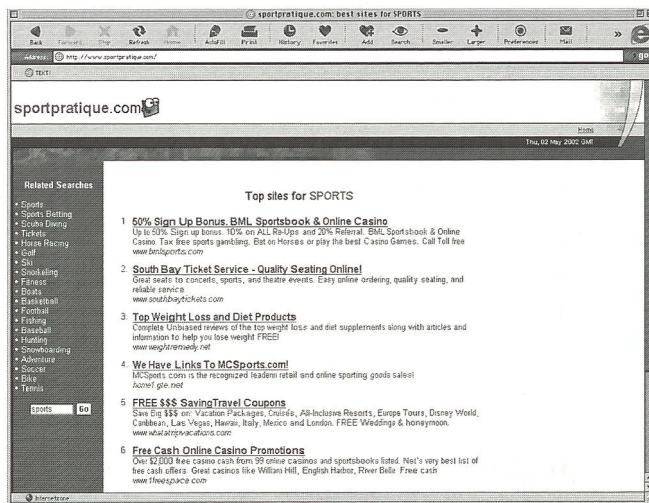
sportpratique.com: best sites for SPORTS

Back Forward Stop Refresh Home AutoFill Print History Favorites Add Search Smaller Larger Preferences Mail

Address: http://www.sportpratique.com/

TEXT

sportpratique.com

Home

Thu, 02 May 2002 GMT

Related Searches

• Sports
• Sports Betting
• Scuba Diving
• Tickets
• Horse Racing
• Golf
• Ski
• Snorkeling
• Fitness
• Boats
• Basketball
• Football
• Fishing
• Baseball
• Hunting
• Snowboarding
• Adventure
• Soccer
• Bike
• Tennis

sports Go

Top sites for SPORTS

1. 50% Sign Up Bonus. BML Sportsbook & Online Casino
Up to 50% Sign up bonus. 10% on ALL Re-Ups and 20% Referral. BML Sportsbook & Online Casino. Tax free sports gambling. Bet on Horses or play the best Casino Games. Call Toll free
www.bmlsports.com

2. South Bay Ticket Service - Quality Seating Online!
Great seats to concerts, sports, and theatre events. Easy online ordering, quality seating, and reliable service.
www.southbaytickets.com

3. Top Weight Loss and Diet Products
Complete Unbiased reviews of the top weight loss and diet supplements along with articles and information to help you lose weight FREE!
www.weightremedy.net

4. We Have Links To MCSports.com!
MCSports.com is the recognized leader in retail and online sporting goods sales!
home1.gte.net

5. FREE $$$ SavingTravel Coupons
Save Big $$$ on: Vacation Packages, Cruises, All-Inclusive Resorts, Europe Tours, Disney World, Caribbean, Las Vegas, Hawaii, Italy, Mexico and London. FREE Weddings & honeymoon.
www.whatatripvacations.com

6. Free Cash Online Casino Promotions
Over $2000 free casino cash from 99 online casinos and sportsbooks listed. Net's very best list of free cash offers. Great casinos like William Hill, English Harbor, River Belle. Free cash
www.1freespace.com

Internet zone